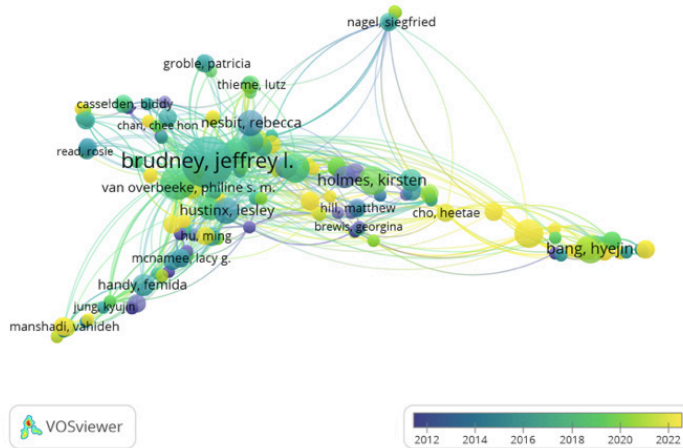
nagel, siegfried

groble, patricia

thieme, lutz

casselden, biddy

chan, chee hon

nesbit, rebecca

read, rosie

brudney, jeffrey l.

holmes, kirsten

van overbeeke, philine s. m.

hustinx, lesley

hill, matthew

cho, heetae

brewis, georgina

hu, ming

bang, hyejin

mcnamee, lacy g.

handy, femida

jung, kyujin

manshadi, vahideh

VOSviewer

2012 2014 2016 2018 2020 2022